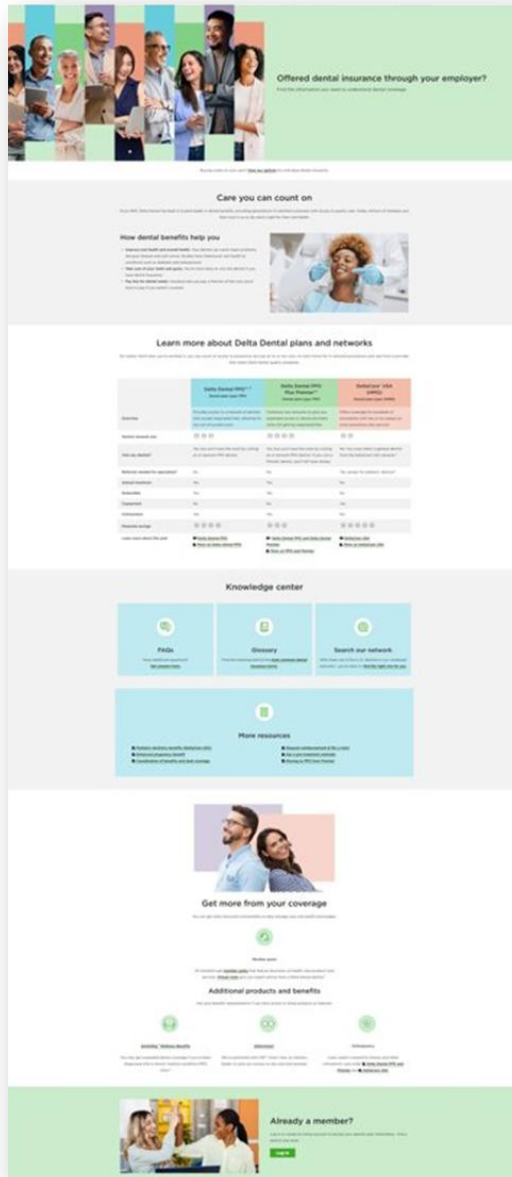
Offered dental insurance through your employer?

Find the information you need to understand dental coverage

Care you can count on

How dental benefits help you

Learn more about Delta Dental plans and networks

| | Delta Dental PPO™ | Delta Dental PPO Plus Premier™ | DeltaCare® USA (HMO) |
|---|---|---|---|
| Overview | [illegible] | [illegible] | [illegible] |
| Dentist network size | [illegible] | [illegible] | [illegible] |
| Visit any dentist? | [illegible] | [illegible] | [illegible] |
| Referrals needed for specialists? | Yes | Yes | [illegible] |
| Annual maximum | Yes | Yes | No |
| Deductible | Yes | Yes | No |
| Copayment | No | No | Yes |
| Coinsurance | Yes | Yes | No |
| Potential savings | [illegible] | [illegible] | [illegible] |
| Learn more about this plan | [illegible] | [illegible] | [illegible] |

Knowledge center

FAQs

Glossary

Search our network

More resources

Get more from your coverage

Additional products and benefits

Already a member?

Log in